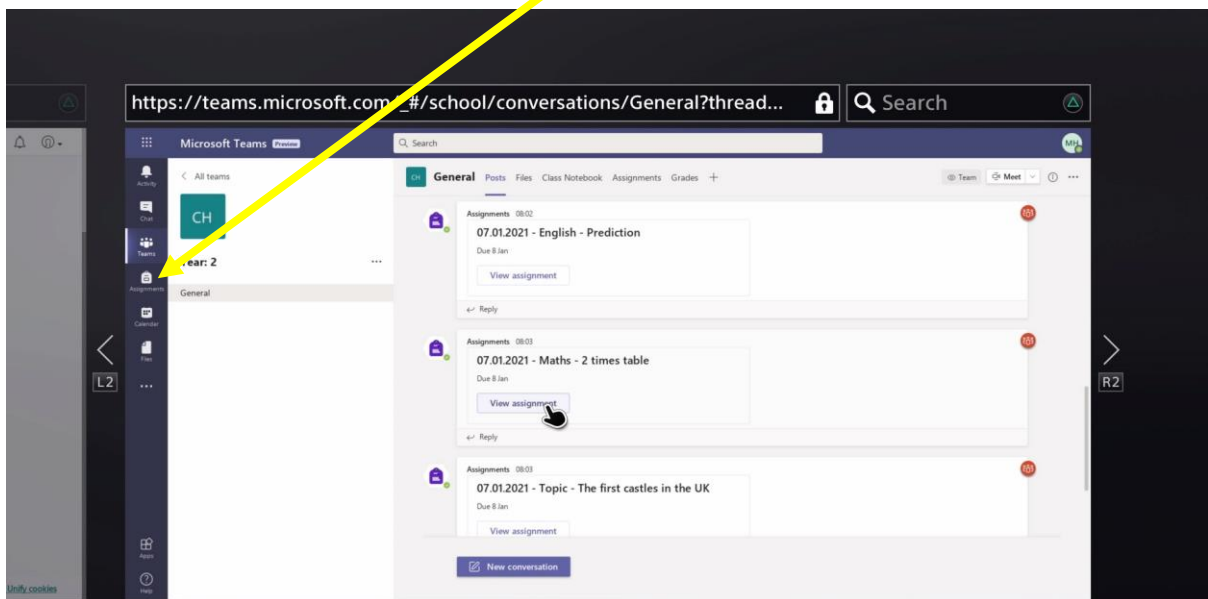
https://teams.microsoft.com/_#/school/conversations/General?thread...

Search

Microsoft Teams Preview

Search

MH

Activity

Chat

Teams

Assignments

Calendar

Files

...

Apps

Help

< All teams

CH

Year: 2

...

General

CH General Posts Files Class Notebook Assignments Grades +

Team Meet

Assignments 08:02

07.01.2021 - English - Prediction

Due 8 Jan

View assignment

Reply

Assignments 08:03

07.01.2021 - Maths - 2 times table

Due 8 Jan

View assignment

Reply

Assignments 08:03

07.01.2021 - Topic - The first castles in the UK

Due 8 Jan

View assignment

New conversation

L2

R2

Unify cookies